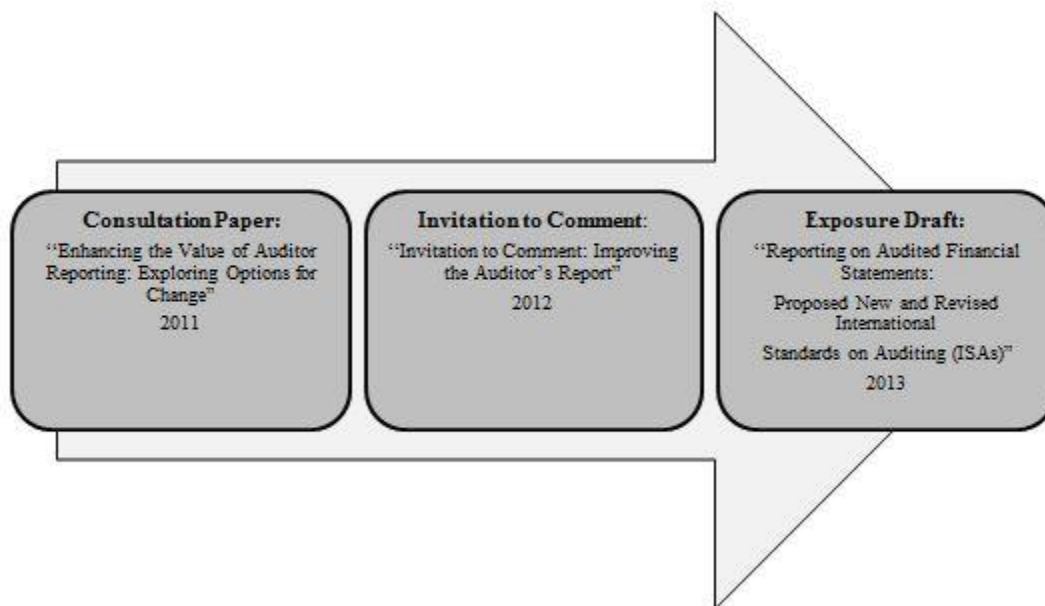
Consultation Paper:
"Enhancing the Value of Auditor Reporting: Exploring Options for Change"
2011

Invitation to Comment:
"Invitation to Comment: Improving the Auditor's Report"
2012

Exposure Draft:
"Reporting on Audited Financial Statements:
Proposed New and Revised International
Standards on Auditing (ISAs)"
2013